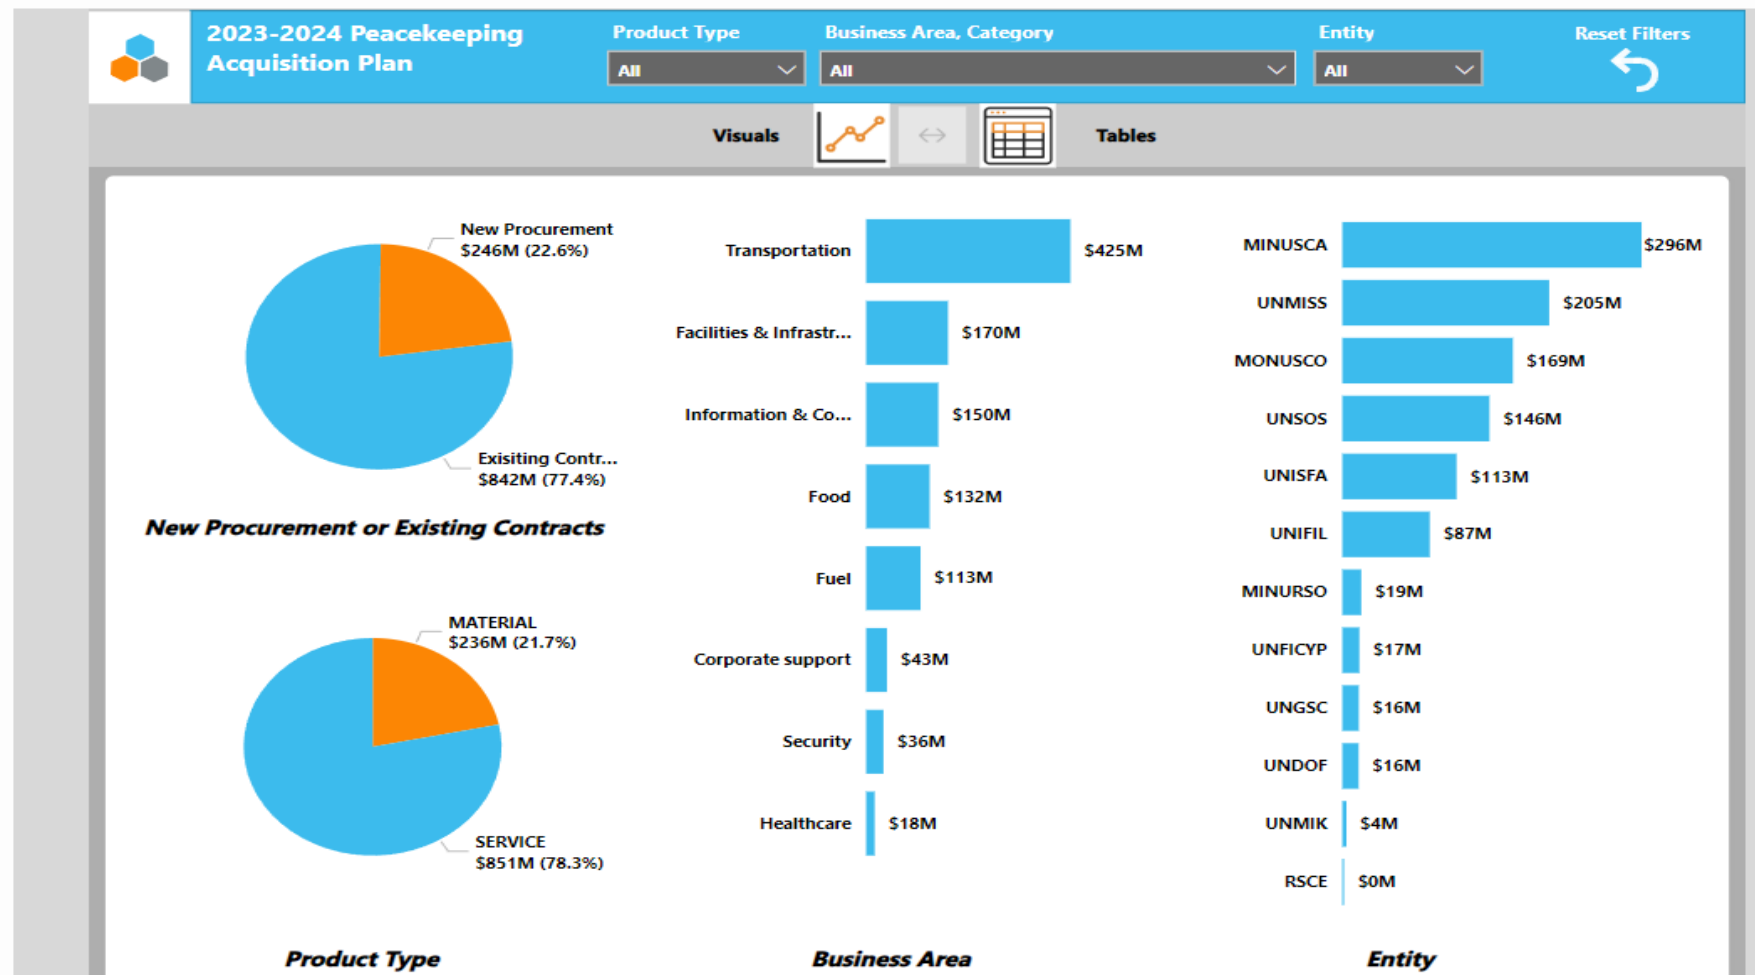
2023-2024 Peacekeeping Acquisition Plan

Product Type
All

Business Area, Category
All

Entity
All

Reset Filters

Visuals

Tables

New Procurement
$246M (22.6%)

Exisiting Contr...
$842M (77.4%)

New Procurement or Existing Contracts

MATERIAL
$236M (21.7%)

SERVICE
$851M (78.3%)

Product Type

Transportation $425M
Facilities & Infrastr... $170M
Information & Co... $150M
Food $132M
Fuel $113M
Corporate support $43M
Security $36M
Healthcare $18M

Business Area

MINUSCA $296M
UNMISS $205M
MONUSCO $169M
UNSOS $146M
UNISFA $113M
UNIFIL $87M
MINURSO $19M
UNFICYP $17M
UNGSC $16M
UNDOF $16M
UNMIK $4M
RSCE $0M

Entity